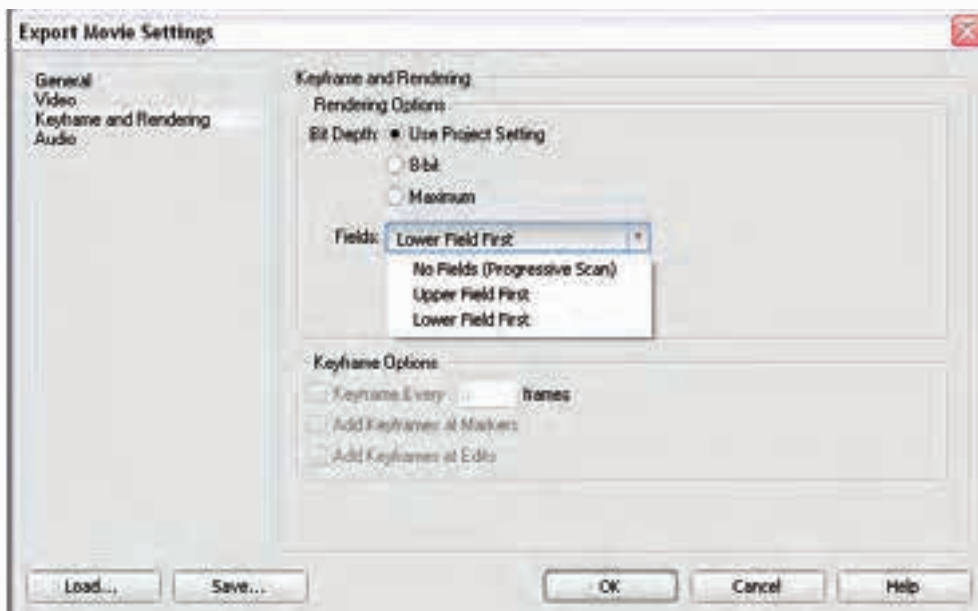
Export Movie Settings

General
Video
Keyframe and Rendering
Audio

Keyframe and Rendering

Rendering Options

Bit Depth: Use Project Setting

8-bit

Maximum

Fields: Lower Field First

No Fields (Progressive Scan)
Upper Field First
Lower Field First

Keyframe Options

Keyframe Every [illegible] frames

Add Keyframes at Markers

Add Keyframes at Edits

Load...
Save...
OK
Cancel
Help